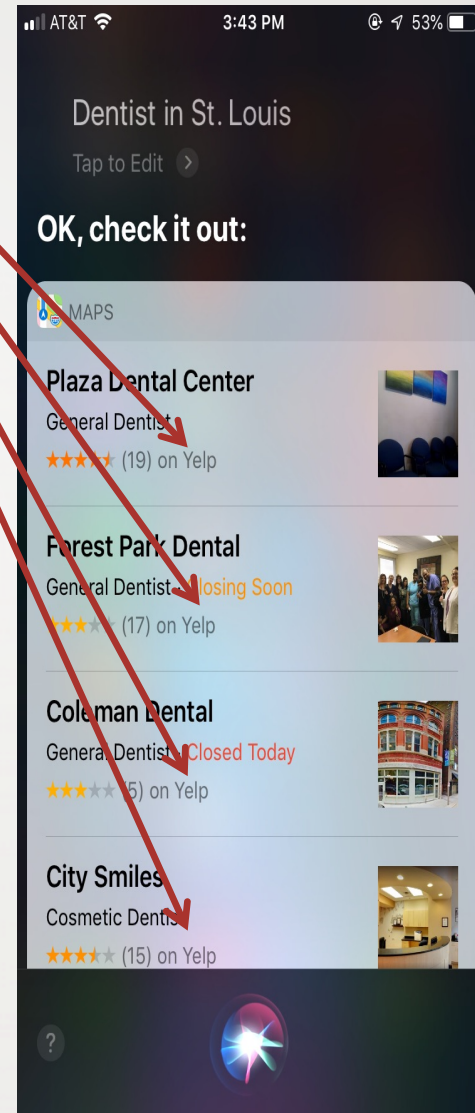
AT&T 3:43 PM 53%

Dentist in St. Louis

Tap to Edit

OK, check it out:

MAPS

Plaza Dental Center
General Dentist
(19) on Yelp

Forest Park Dental
General Dentist · Closing Soon
(17) on Yelp

Coleman Dental
General Dentist · Closed Today
(5) on Yelp

City Smiles
Cosmetic Dentist
(15) on Yelp

?